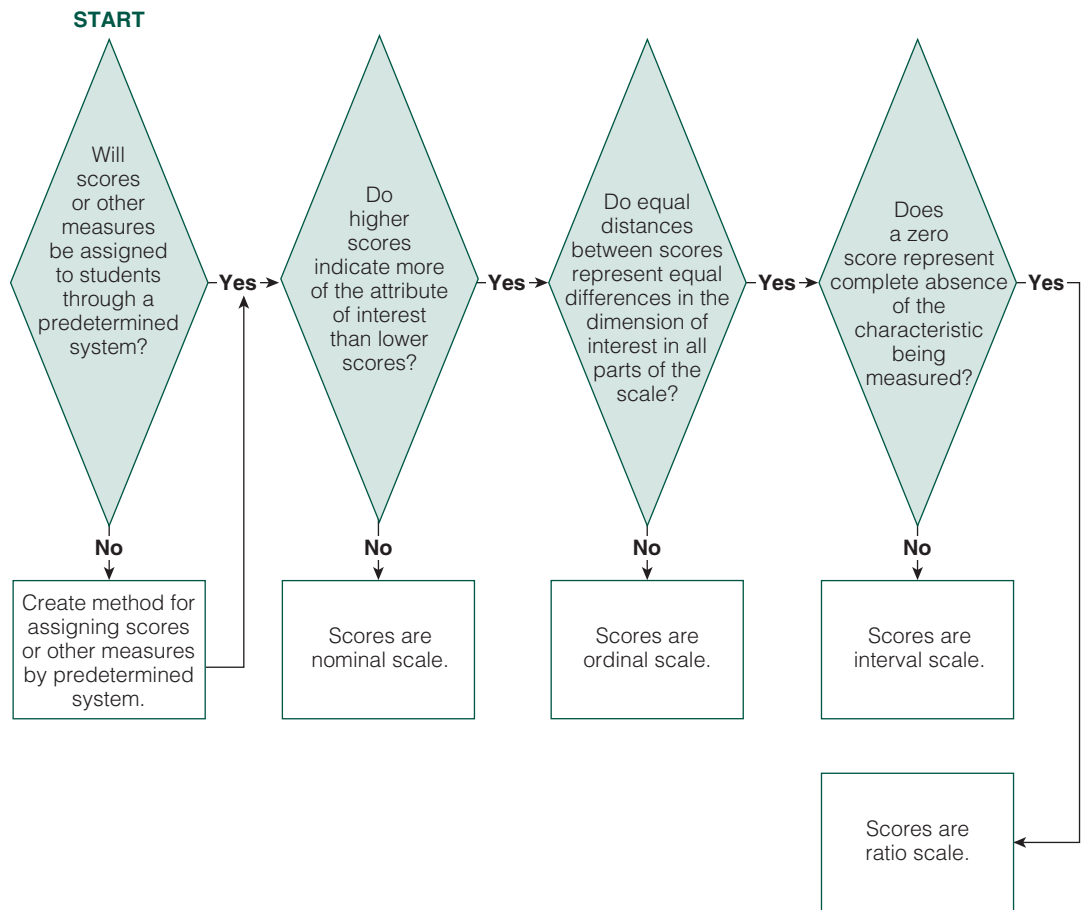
START

Will scores or other measures be assigned to students through a predetermined system?

Yes

No

Create method for assigning scores or other measures by predetermined system.

Do higher scores indicate more of the attribute of interest than lower scores?

Yes

No

Scores are nominal scale.

Do equal distances between scores represent equal differences in the dimension of interest in all parts of the scale?

Yes

No

Scores are ordinal scale.

Does a zero score represent complete absence of the characteristic being measured?

Yes

No

Scores are interval scale.

Scores are ratio scale.